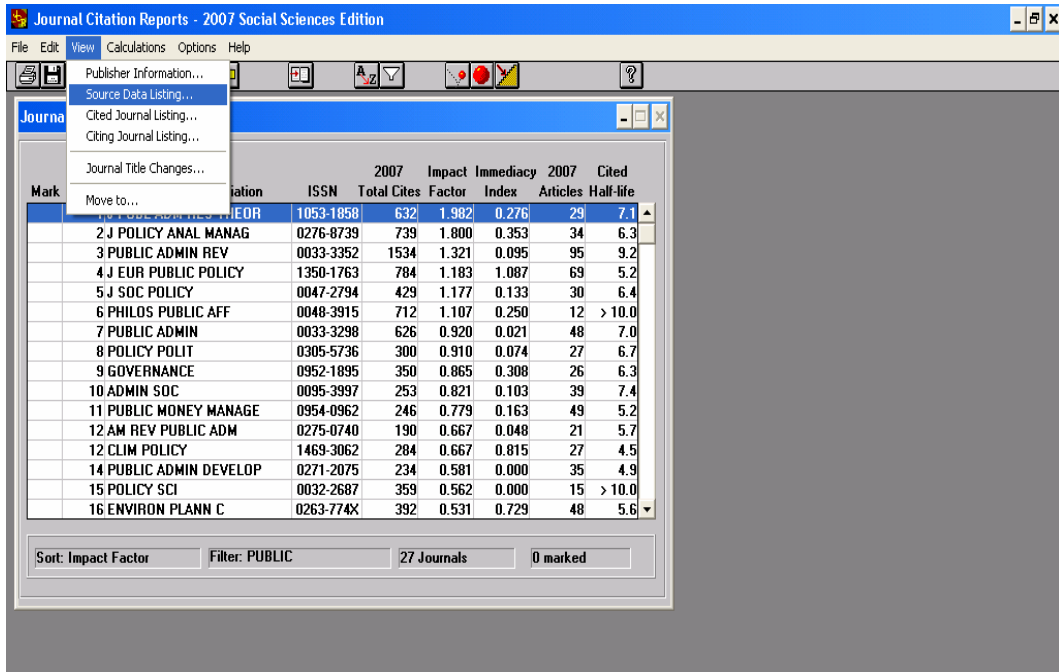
Journal Citation Reports - 2007 Social Sciences Edition

File Edit View Calculations Options Help

Publisher Information...
Source Data Listing...
Cited Journal Listing...
Citing Journal Listing...
Journal Title Changes...
Move to...

Journa

| Mark | Rank | Abbreviation | ISSN | 2007 Total Cites | Impact Factor | Immediacy Index | 2007 Articles | Cited Half-life |
|---|---|---|---|---|---|---|---|---|
| | 1 | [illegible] | 1053-1858 | 632 | 1.982 | 0.276 | 29 | 7.1 |
| | 2 | J POLICY ANAL MANAG | 0276-8739 | 739 | 1.800 | 0.353 | 34 | 6.3 |
| | 3 | PUBLIC ADMIN REV | 0033-3352 | 1534 | 1.321 | 0.095 | 95 | 9.2 |
| | 4 | J EUR PUBLIC POLICY | 1350-1763 | 784 | 1.183 | 1.087 | 69 | 5.2 |
| | 5 | J SOC POLICY | 0047-2794 | 429 | 1.177 | 0.133 | 30 | 6.4 |
| | 6 | PHILOS PUBLIC AFF | 0048-3915 | 712 | 1.107 | 0.250 | 12 | > 10.0 |
| | 7 | PUBLIC ADMIN | 0033-3298 | 626 | 0.920 | 0.021 | 48 | 7.0 |
| | 8 | POLICY POLIT | 0305-5736 | 300 | 0.910 | 0.074 | 27 | 6.7 |
| | 9 | GOVERNANCE | 0952-1895 | 350 | 0.865 | 0.308 | 26 | 6.3 |
| | 10 | ADMIN SOC | 0095-3997 | 253 | 0.821 | 0.103 | 39 | 7.4 |
| | 11 | PUBLIC MONEY MANAGE | 0954-0962 | 246 | 0.779 | 0.163 | 49 | 5.2 |
| | 12 | AM REV PUBLIC ADM | 0275-0740 | 190 | 0.667 | 0.048 | 21 | 5.7 |
| | 12 | CLIM POLICY | 1469-3062 | 284 | 0.667 | 0.815 | 27 | 4.5 |
| | 14 | PUBLIC ADMIN DEVELOP | 0271-2075 | 234 | 0.581 | 0.000 | 35 | 4.9 |
| | 15 | POLICY SCI | 0032-2687 | 359 | 0.562 | 0.000 | 15 | > 10.0 |
| | 16 | ENVIRON PLANN C | 0263-774X | 392 | 0.531 | 0.729 | 48 | 5.6 |

Sort: Impact Factor Filter: PUBLIC 27 Journals 0 marked